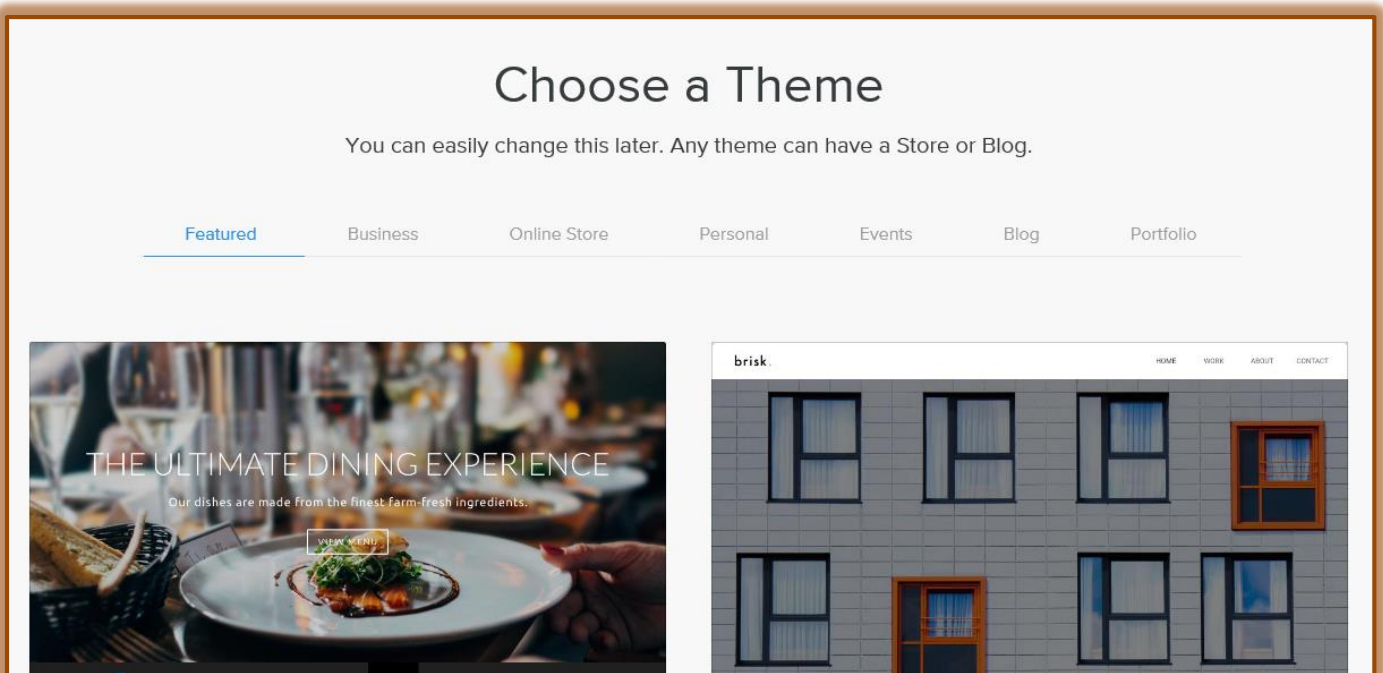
Choose a Theme

You can easily change this later. Any theme can have a Store or Blog.

Featured Business Online Store Personal Events Blog Portfolio

THE ULTIMATE DINING EXPERIENCE

Our dishes are made from the finest farm-fresh ingredients.

VIEW MENU

brisk.

HOME WORK ABOUT CONTACT